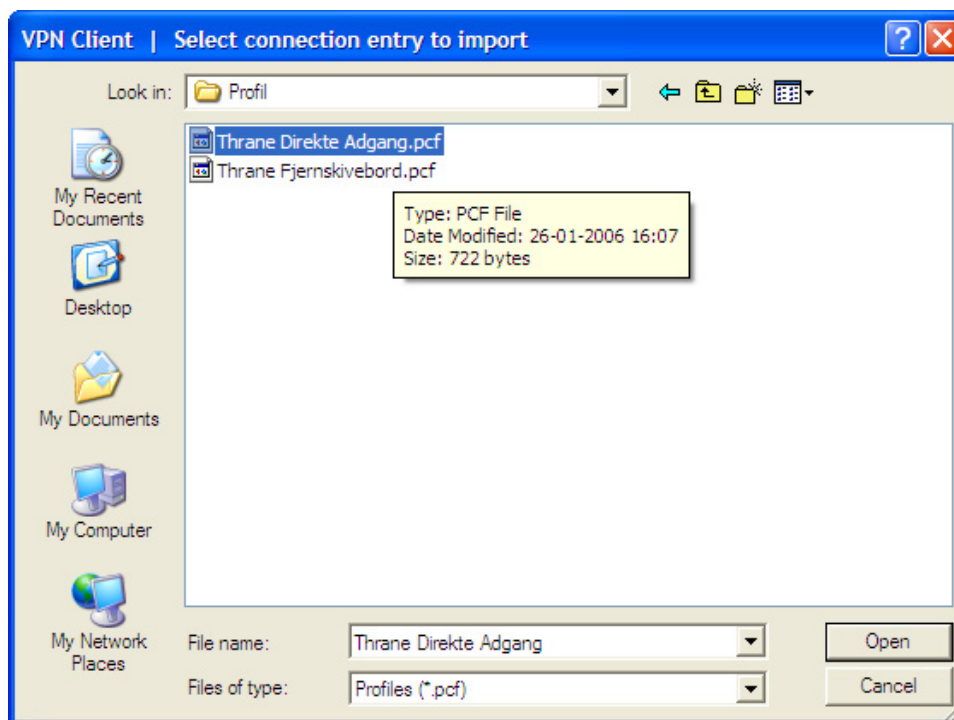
VPN Client | Select connection entry to import

Look in: Profil

Thrane Direkte Adgang.pcf
Thrane Fjernskivebord.pcf

Type: PCF File
Date Modified: 26-01-2006 16:07
Size: 722 bytes

My Recent Documents

Desktop

My Documents

My Computer

My Network Places

File name: Thrane Direkte Adgang

Files of type: Profiles (*.pcf)

Open

Cancel